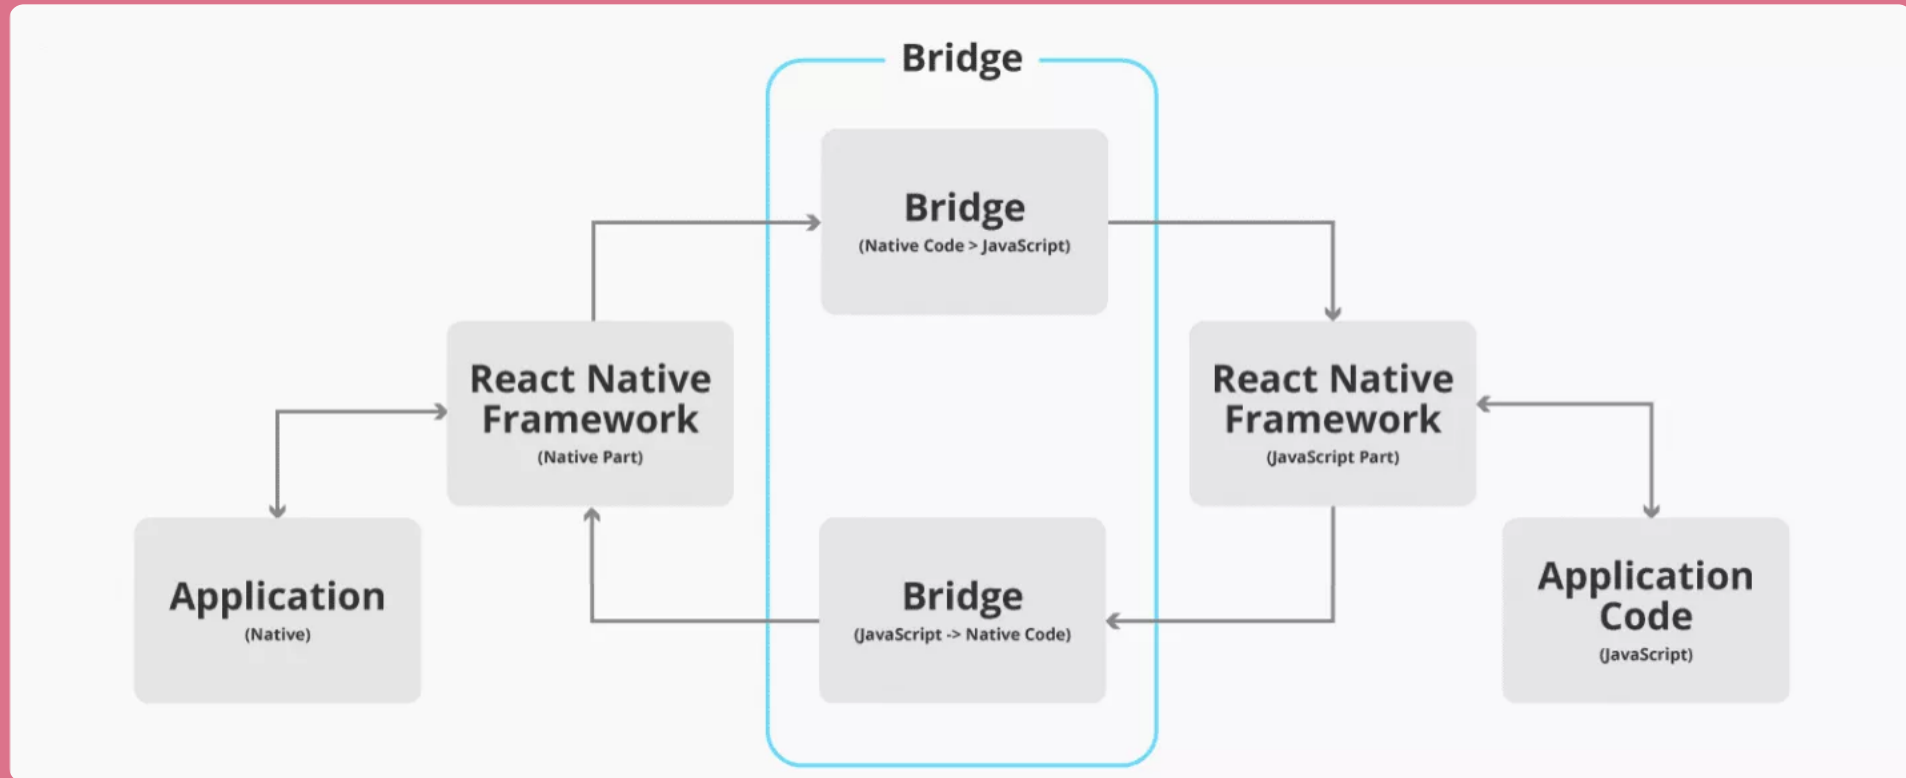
Bridge

Bridge
(Native Code > JavaScript)

React Native Framework
(Native Part)

React Native Framework
(JavaScript Part)

Application
(Native)

Bridge
(JavaScript -> Native Code)

Application Code
(JavaScript)